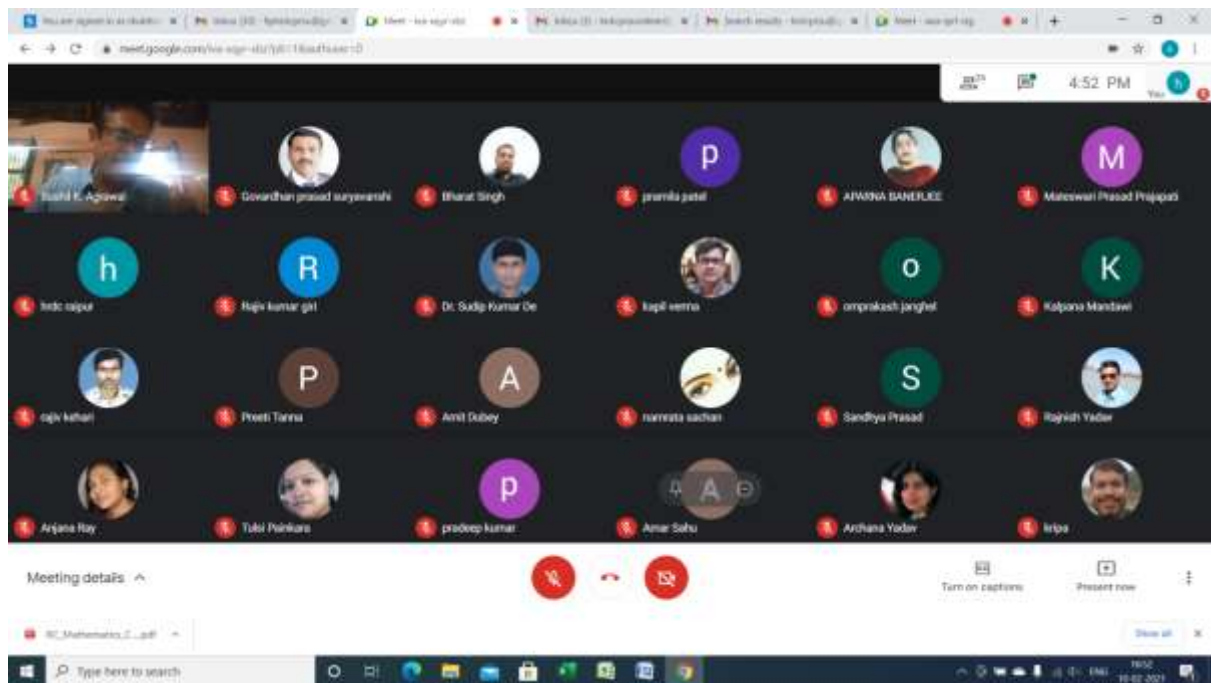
meet.google.com/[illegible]

4:52 PM

You

Sushil K. Agrawal
Govardhan prasad suryawanshi
Bharat Singh
p
pramila patel
APARNA BANERJEE
M
Mateswari Prasad Prajapati

h
hrdc raipur
R
Rajiv kumar giri
Dr. Sudip Kumar De
kapil verma
o
omprakash janghel
K
Kalpana Mandawi

rajiv kehari
P
Preeti Tanna
A
Amit Dubey
namrata sachan
S
Sandhya Prasad
Rajnish Yadav

Anjana Ray
Tulsi Painkara
p
pradeep kumar
A
Amar Sahu
Archana Yadav
kripa

Meeting details ^

Turn on captions
Present now

RC_Mathematics_2....pdf ^

Show all

Type here to search

ENG
16:52
10-02-2021